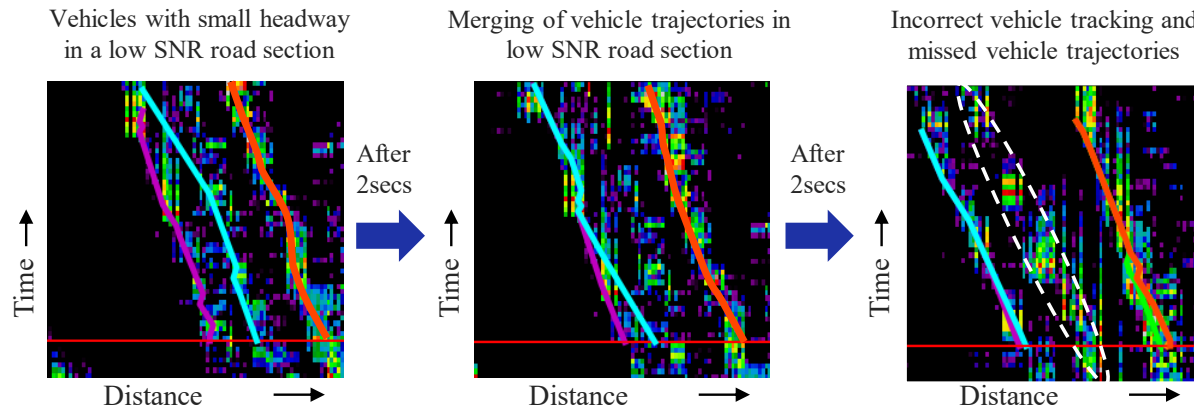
Vehicles with small headway in a low SNR road section

Time

Distance

After 2secs

Merging of vehicle trajectories in low SNR road section

Time

Distance

After 2secs

Incorrect vehicle tracking and missed vehicle trajectories

Time

Distance